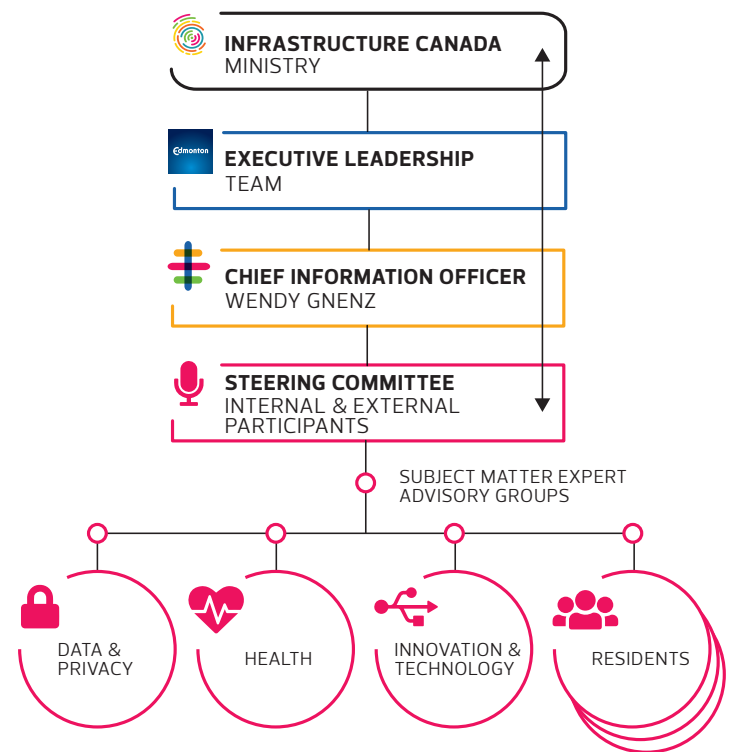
INFRASTRUCTURE CANADA
MINISTRY

Edmonton

EXECUTIVE LEADERSHIP
TEAM

CHIEF INFORMATION OFFICER
WENDY GNENZ

STEERING COMMITTEE
INTERNAL & EXTERNAL PARTICIPANTS

SUBJECT MATTER EXPERT ADVISORY GROUPS

DATA & PRIVACY

HEALTH

INNOVATION & TECHNOLOGY

RESIDENTS